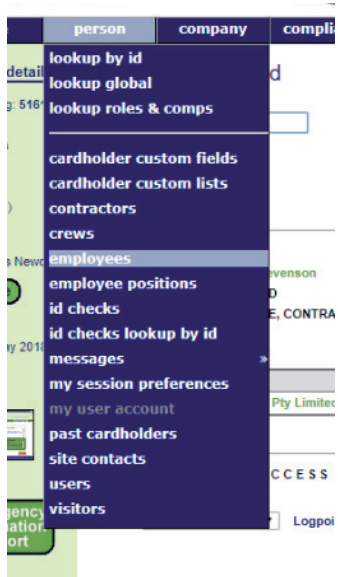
person company compli

lookup by id
lookup global
lookup roles & comps

cardholder custom fields
cardholder custom lists
contractors
crews
employees
employee positions
id checks
id checks lookup by id
messages »
my session preferences
my user account
past cardholders
site contacts
users
visitors

detail
g: 516
s New
ay 2018
gency
ation
ort

d
evenson
D
E, CONTRA
Pty Limited
CCESS
Logpoi